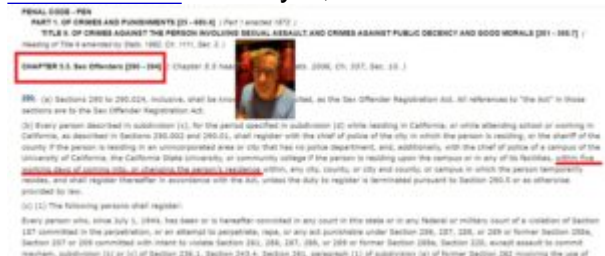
PENAL CODE - PEN
PART 1. OF CRIMES AND PUNISHMENTS [25 - 680.4] ( Part 1 enacted 1872. )
TITLE 9. OF CRIMES AGAINST THE PERSON INVOLVING SEXUAL ASSAULT, AND CRIMES AGAINST PUBLIC DECENCY AND GOOD MORALS [261 - 368.7] ( Heading of Title 9 amended by Stats. 1992, Ch. 111, Sec. 2. )

CHAPTER 5.5. Sex Offenders [290 - 294] ( Chapter 5.5 heading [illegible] Stats. 2006, Ch. 337, Sec. 10. )

290. (a) Sections 290 to 290.024, inclusive, shall be known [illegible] as the Sex Offender Registration Act. All references to "the Act" in those sections are to the Sex Offender Registration Act.

(b) Every person described in subdivision (c), for the period specified in subdivision (d) while residing in California, or while attending school or working in California, as described in Sections 290.002 and 290.01, shall register with the chief of police of the city in which the person is residing, or the sheriff of the county if the person is residing in an unincorporated area or city that has no police department, and, additionally, with the chief of police of a campus of the University of California, the California State University, or community college if the person is residing upon the campus or in any of its facilities, within five working days of coming into, or changing the person's residence within, any city, county, or city and county, or campus in which the person temporarily resides, and shall register thereafter in accordance with the Act, unless the duty to register is terminated pursuant to Section 290.5 or as otherwise provided by law.

(c) (1) The following persons shall register:

Every person who, since July 1, 1944, has been or is hereafter convicted in any court in this state or in any federal or military court of a violation of Section 187 committed in the perpetration, or an attempt to perpetrate, rape, or any act punishable under Section 286, 287, 288, or 289 or former Section 288a, Section 207 or 209 committed with intent to violate Section 261, 286, 287, 288, or 289 or former Section 288a, Section 220, except assault to commit mayhem, subdivision (b) or (c) of Section 236.1, Section 243.4, Section 261, paragraph (1) of subdivision (a) of former Section 262 involving the use of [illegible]